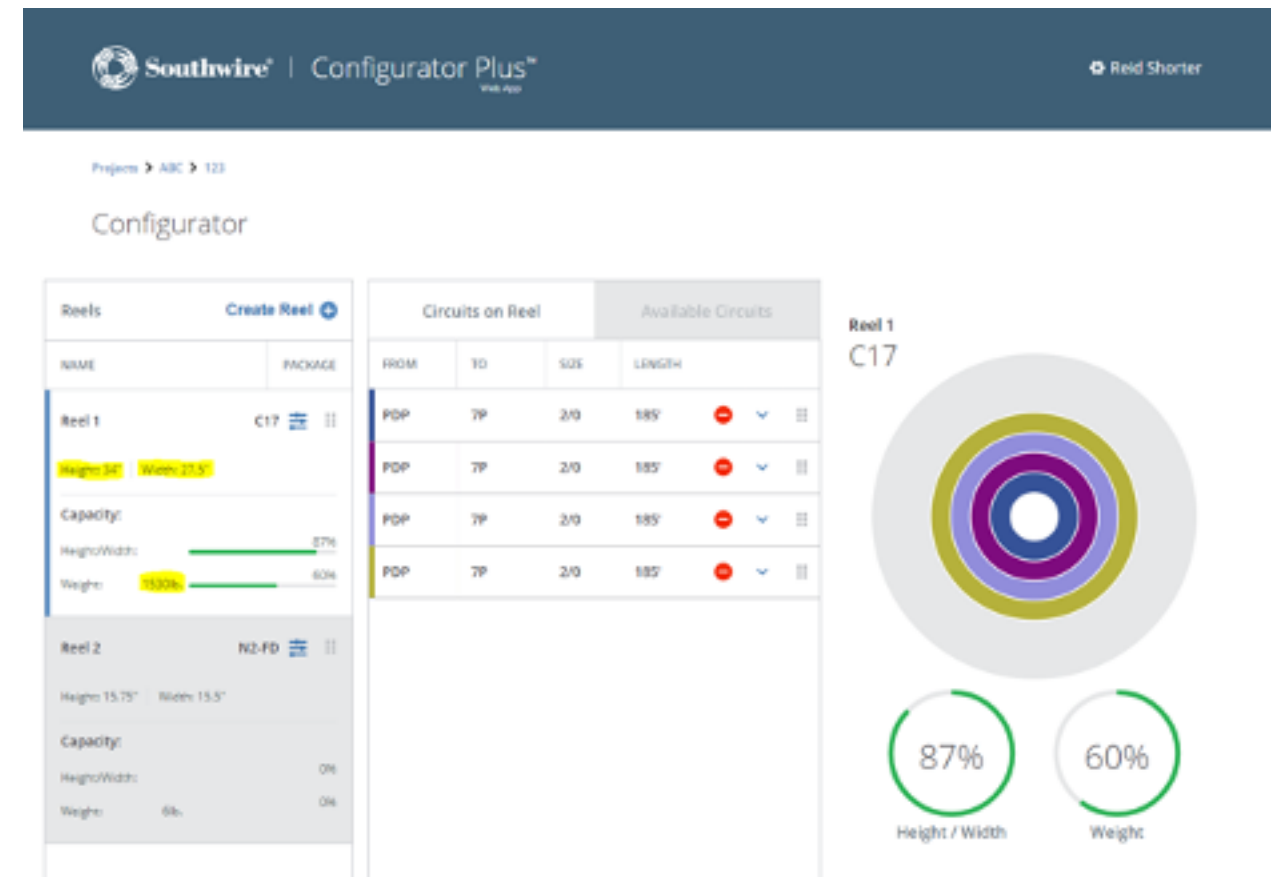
Southwire® | Configurator Plus™
Web App

Reid Shorter

Projects > ABC > 123

Configurator

Reels
Create Reel

| NAME | PACKAGE |
|---|---|

Reel 1 C17

Height: 34" | Width: 27.5"

Capacity:

Height/Width: 87%

Weight: 1530lb. 60%

Reel 2 N2-FD

Height: 15.75" | Width: 15.5"

Capacity:

Height/Width: 0%

Weight: 0lb. 0%

Circuits on Reel
Available Circuits

| FROM | TO | SIZE | LENGTH |
|---|---|---|---|
| PDP | 7P | 2/0 | 185' |
| PDP | 7P | 2/0 | 185' |
| PDP | 7P | 2/0 | 185' |
| PDP | 7P | 2/0 | 185' |

Reel 1
C17

87%
Height / Width

60%
Weight